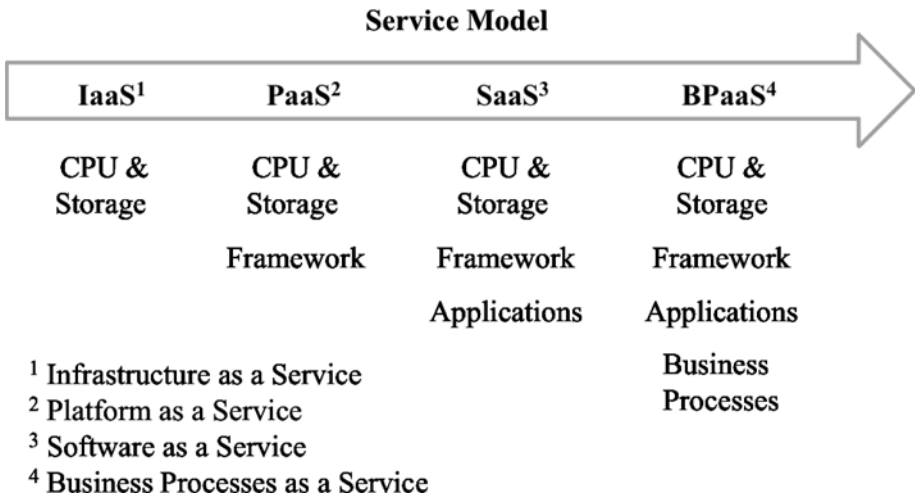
Service Model

IaaS$^1$ PaaS$^2$ SaaS$^3$ BPaaS$^4$

CPU & Storage

CPU & Storage

Framework

CPU & Storage

Framework

Applications

CPU & Storage

Framework

Applications

Business Processes

$^1$ Infrastructure as a Service
$^2$ Platform as a Service
$^3$ Software as a Service
$^4$ Business Processes as a Service